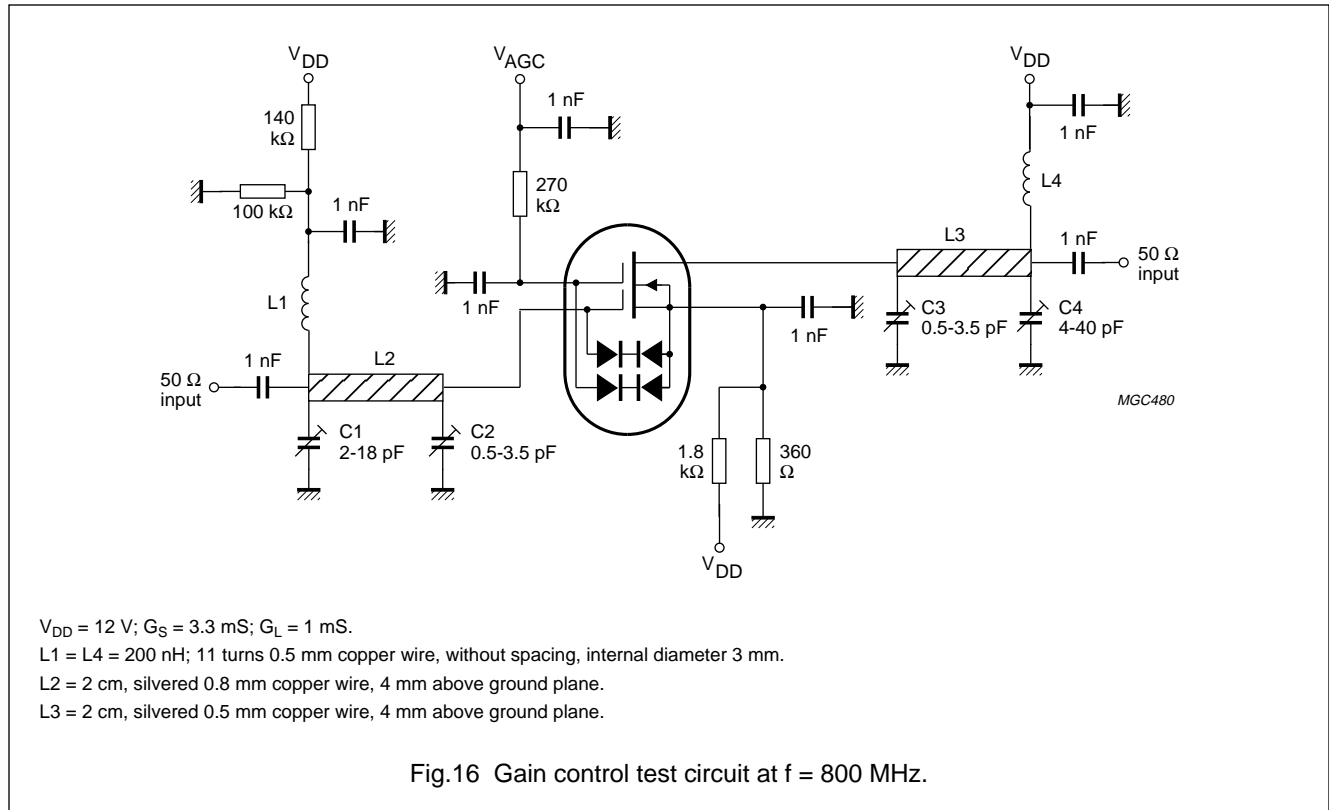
$V_{DD}$

140 kΩ

100 kΩ

1 nF

L1

1 nF

50 Ω input

L2

C1 2-18 pF

C2 0.5-3.5 pF

$V_{AGC}$

1 nF

270 kΩ

1 nF

1 nF

1.8 kΩ

360 Ω

$V_{DD}$

$V_{DD}$

1 nF

L4

L3

1 nF

50 Ω input

C3 0.5-3.5 pF

C4 4-40 pF

MGC480

$V_{DD}$ = 12 V; $G_S$ = 3.3 mS; $G_L$ = 1 mS.

L1 = L4 = 200 nH; 11 turns 0.5 mm copper wire, without spacing, internal diameter 3 mm.

L2 = 2 cm, silvered 0.8 mm copper wire, 4 mm above ground plane.

L3 = 2 cm, silvered 0.5 mm copper wire, 4 mm above ground plane.

Fig.16 Gain control test circuit at f = 800 MHz.